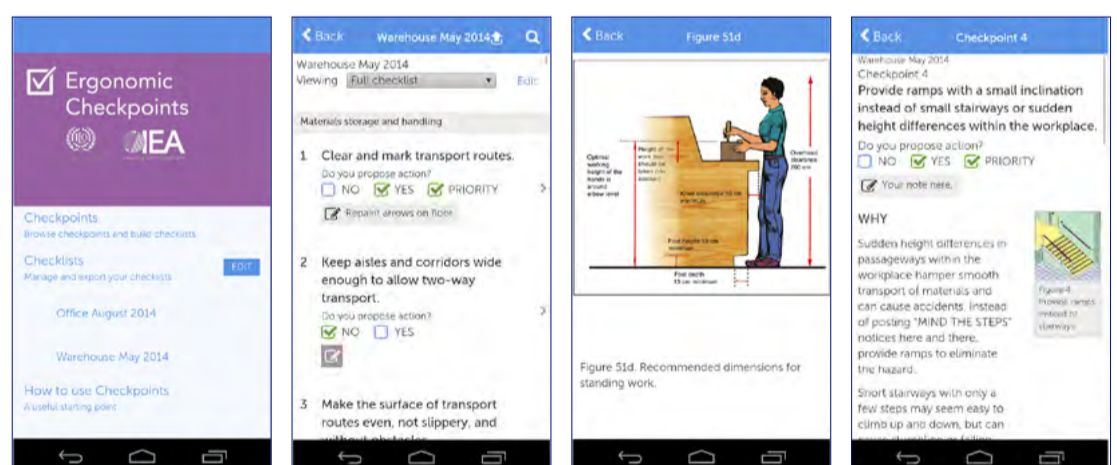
Ergonomic Checkpoints

IEA

Checkpoints
Browse checkpoints and build checklists

Checklists
Manage and export your checklists

EDIT

Office August 2014

Warehouse May 2014

How to use Checkpoints
A useful starting point

Back Warehouse May 2014

Warehouse May 2014
Viewing Full checklist Edit

Materials storage and handling

1 Clear and mark transport routes.
Do you propose action?
NO YES PRIORITY
Repaint arrows on floor

2 Keep aisles and corridors wide enough to allow two-way transport.
Do you propose action?
NO YES

3 Make the surface of transport routes even, not slippery, and without obstacles

Back Figure 51d

Optimal working height of the hands is around elbow level
Height of the work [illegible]
Overhead clearance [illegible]
Knee clearance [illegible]
Foot height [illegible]
Foot depth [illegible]

Figure 51d. Recommended dimensions for standing work.

Back Checkpoint 4

Warehouse May 2014
Checkpoint 4
Provide ramps with a small inclination instead of small stairways or sudden height differences within the workplace.
Do you propose action?
NO YES PRIORITY
Your note here.

WHY

Sudden height differences in passageways within the workplace hamper smooth transport of materials and can cause accidents. Instead of posting "MIND THE STEPS" notices here and there, provide ramps to eliminate the hazard.

Figure 4 Provide ramps instead of stairways

Short stairways with only a few steps may seem easy to climb up and down, but can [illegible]